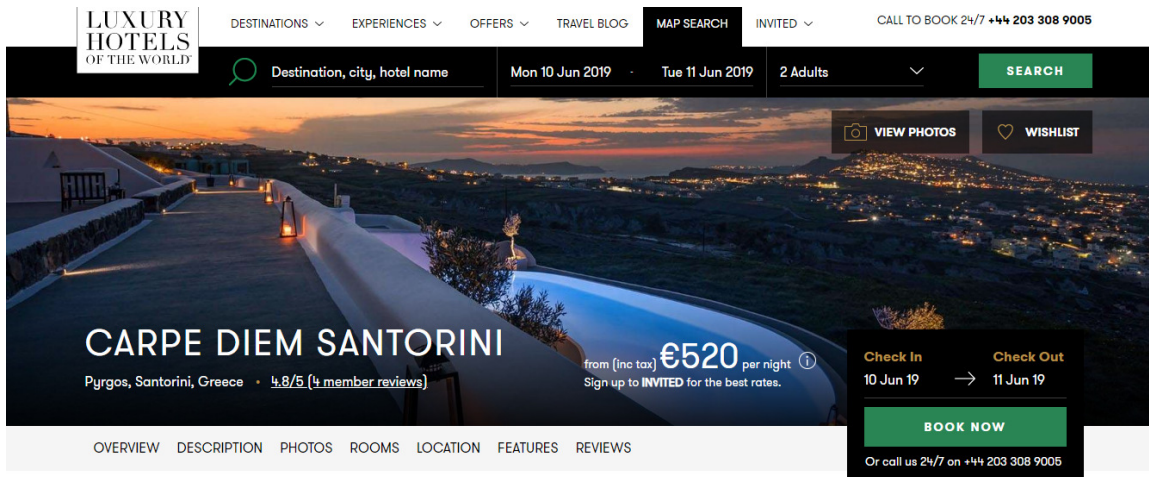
LUXURY HOTELS OF THE WORLD

DESTINATIONS EXPERIENCES OFFERS TRAVEL BLOG MAP SEARCH INVITED

CALL TO BOOK 24/7 +44 203 308 9005

Destination, city, hotel name

Mon 10 Jun 2019 · Tue 11 Jun 2019

2 Adults

SEARCH

VIEW PHOTOS

WISHLIST

CARPE DIEM SANTORINI

Pyrgos, Santorini, Greece • 4.8/5 (4 member reviews)

from (inc tax) €520 per night

Sign up to INVITED for the best rates.

Check In
10 Jun 19

Check Out
11 Jun 19

BOOK NOW

Or call us 24/7 on +44 203 308 9005

OVERVIEW DESCRIPTION PHOTOS ROOMS LOCATION FEATURES REVIEWS